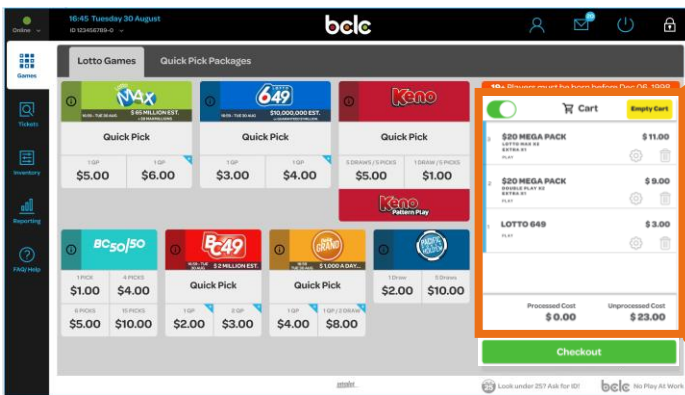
Online
16:45 Tuesday 30 August
ID 123456789-0
bclc
Games
Tickets
Inventory
Reporting
FAQ/Help

Lotto Games | Quick Pick Packages

MAX
$65 MILLION EST.
Quick Pick
| 1 QP | 1 QP |
|---|---|
| $5.00 | $6.00 |

LOTTO 649
$10,000,000 EST.
Quick Pick
| 1 QP | 1 QP |
|---|---|
| $3.00 | $4.00 |

Keno
Quick Pick
| 5 DRAWS / 5 PICKS | 1 DRAW / 5 PICKS |
|---|---|
| $5.00 | $1.00 |

Keno Pattern Play

BC 50/50
| 1 PICKS | 4 PICKS |
|---|---|
| $1.00 | $4.00 |
| 6 PICKS | 10 PICKS |
| $5.00 | $10.00 |

BC49
$2 MILLION EST.
Quick Pick
| 1 QP | 2 QP |
|---|---|
| $2.00 | $3.00 |

GRAND
$1,000 A DAY...
Quick Pick
| 1 QP | 1 QP / 2 DRAW |
|---|---|
| $4.00 | $8.00 |

PACIFIC HOLD'EM
| 1 Draw | 5 Draws |
|---|---|
| $2.00 | $10.00 |

19+ Players must be born before Dec 06, 1999

Cart
Empty Cart

$20 MEGA PACK $11.00
LOTTO MAX X2
EXTRA X1
PLAY

$20 MEGA PACK $9.00
DOUBLE PLAY X2
EXTRA X1
PLAY

LOTTO 649 $3.00
PLAY

Processed Cost
$0.00
Unprocessed Cost
$23.00

Checkout

Look under 25? Ask for ID!
bclc No Play At Work